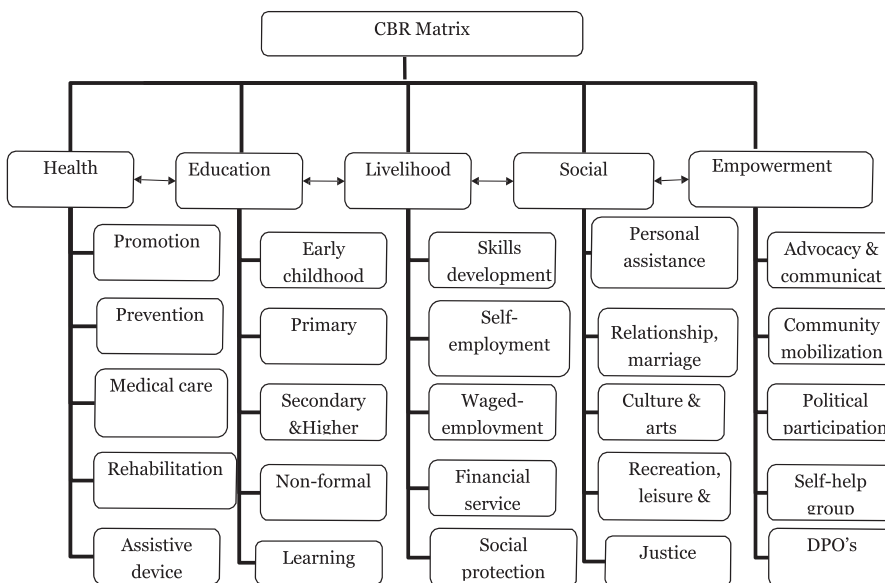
CBR Matrix

Health

Promotion

Prevention

Medical care

Rehabilitation

Assistive device

Education

Early childhood

Primary

Secondary &Higher

Non-formal

Learning

Livelihood

Skills development

Self-employment

Waged-employment

Financial service

Social protection

Social

Personal assistance

Relationship, marriage

Culture & arts

Recreation, leisure &

Justice

Empowerment

Advocacy & communicat

Community mobilization

Political participation

Self-help group

DPO's